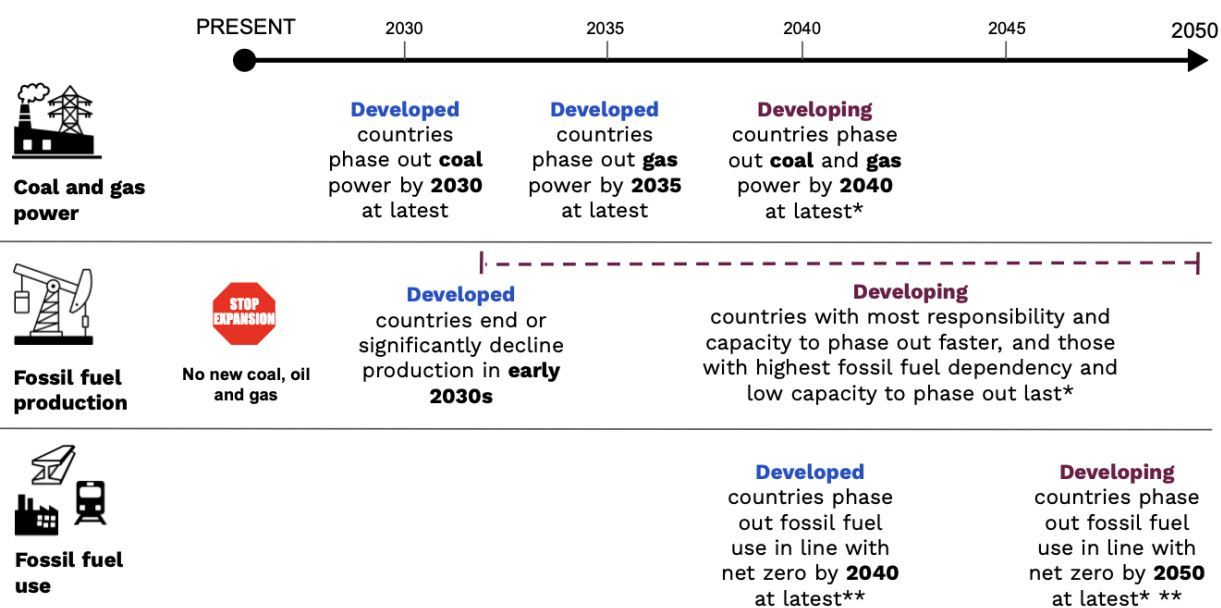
PRESENT 2030 2035 2040 2045 2050

Coal and gas power

Developed countries phase out coal power by 2030 at latest

Developed countries phase out gas power by 2035 at latest

Developing countries phase out coal and gas power by 2040 at latest*

Fossil fuel production

STOP EXPANSION

No new coal, oil and gas

Developed countries end or significantly decline production in early 2030s

Developing countries with most responsibility and capacity to phase out faster, and those with highest fossil fuel dependency and low capacity to phase out last*

Fossil fuel use

Developed countries phase out fossil fuel use in line with net zero by 2040 at latest**

Developing countries phase out fossil fuel use in line with net zero by 2050 at latest* **